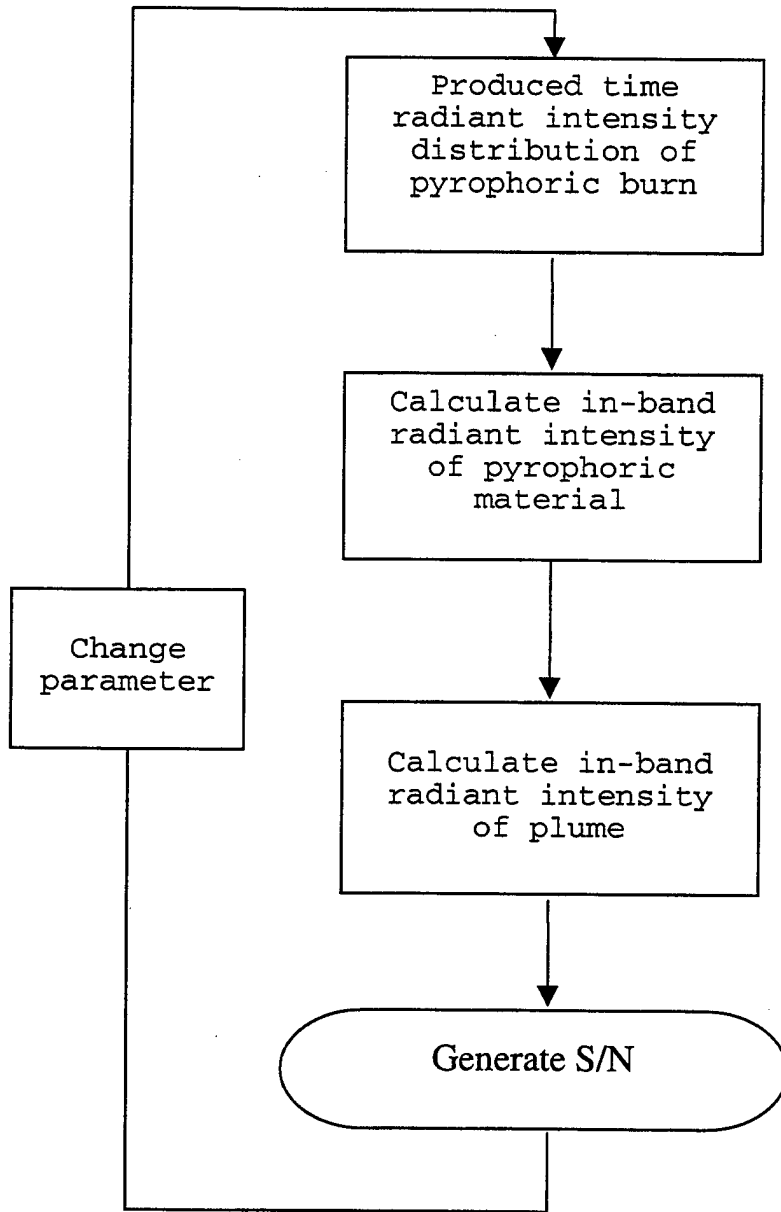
Produced time radiant intensity distribution of pyrophoric burn

Calculate in-band radiant intensity of pyrophoric material

Calculate in-band radiant intensity of plume

Generate S/N

Change parameter